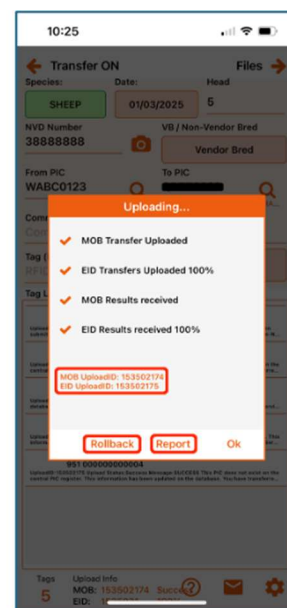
10:25

Transfer ON

Files

Species:

Date:

Head

SHEEP

01/03/2025

5

NVD Number

VB / Non-Vendor Bred

38888888

Vendor Bred

From PIC

To PIC

WABC0123

Uploading...

MOB Transfer Uploaded

EID Transfers Uploaded 100%

MOB Results received

EID Results received 100%

MOB UploadID: 153502174
EID UploadID: 153502175

Rollback

Report

Ok

951 000000000004

Tags

5

Upload Info

MOB: 153502174 Succe

EID: